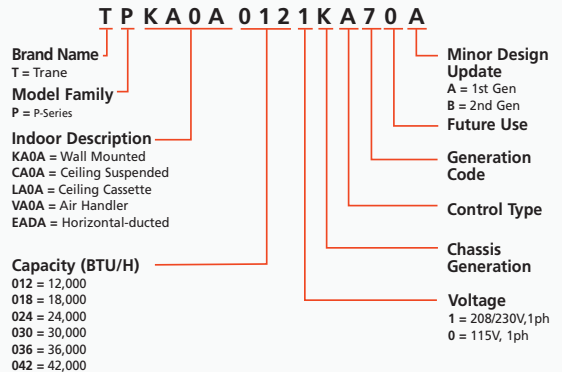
T P K A 0 A 0 1 2 1 K A 7 0 A

Brand Name
T = Trane

Model Family
P = P-Series

Indoor Description
KA0A = Wall Mounted
CA0A = Ceiling Suspended
LA0A = Ceiling Cassette
VA0A = Air Handler
EADA = Horizontal-ducted

Capacity (BTU/H)
012 = 12,000
018 = 18,000
024 = 24,000
030 = 30,000
036 = 36,000
042 = 42,000

Minor Design Update
A = 1st Gen
B = 2nd Gen

Future Use

Generation Code

Control Type

Chassis Generation

Voltage
1 = 208/230V,1ph
0 = 115V, 1ph